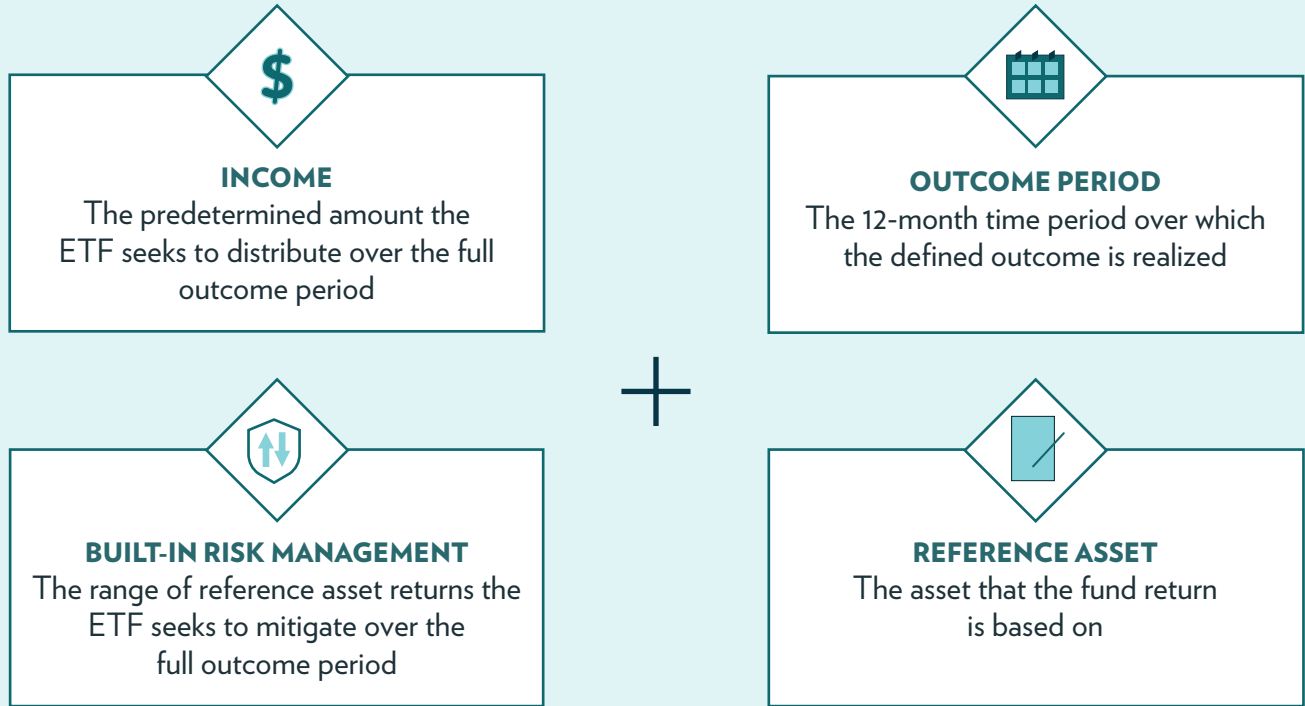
$

INCOME
The predetermined amount the ETF seeks to distribute over the full outcome period

OUTCOME PERIOD
The 12-month time period over which the defined outcome is realized

+

BUILT-IN RISK MANAGEMENT
The range of reference asset returns the ETF seeks to mitigate over the full outcome period

REFERENCE ASSET
The asset that the fund return is based on